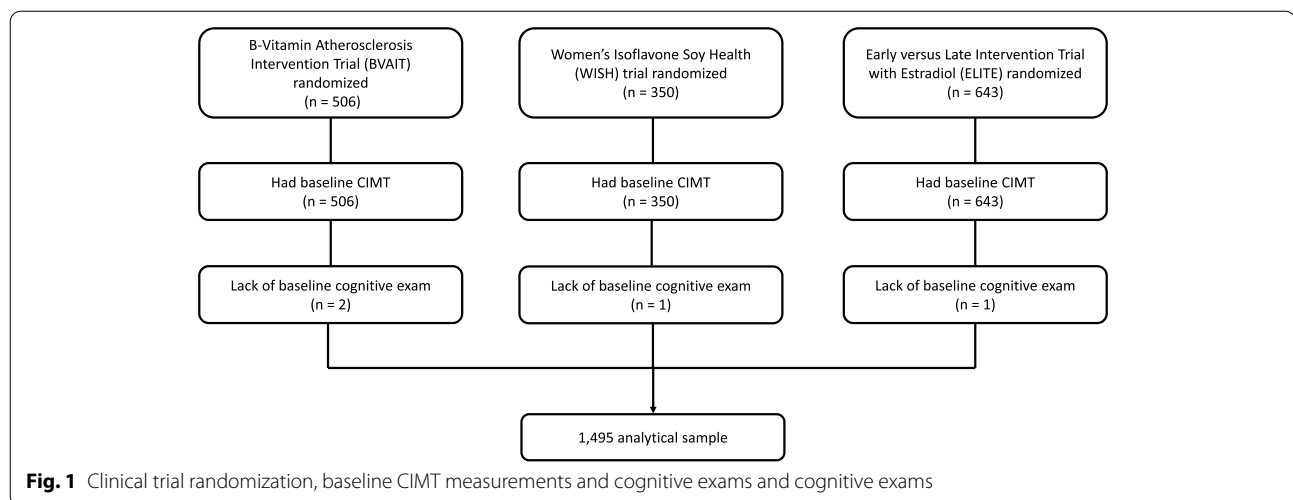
B-Vitamin Atherosclerosis Intervention Trial (BVAIT) randomized (n = 506)

Women's Isoflavone Soy Health (WISH) trial randomized (n = 350)

Early versus Late Intervention Trial with Estradiol (ELITE) randomized (n = 643)

Had baseline CIMT (n = 506)

Had baseline CIMT (n = 350)

Had baseline CIMT (n = 643)

Lack of baseline cognitive exam (n = 2)

Lack of baseline cognitive exam (n = 1)

Lack of baseline cognitive exam (n = 1)

1,495 analytical sample

**Fig. 1** Clinical trial randomization, baseline CIMT measurements and cognitive exams and cognitive exams